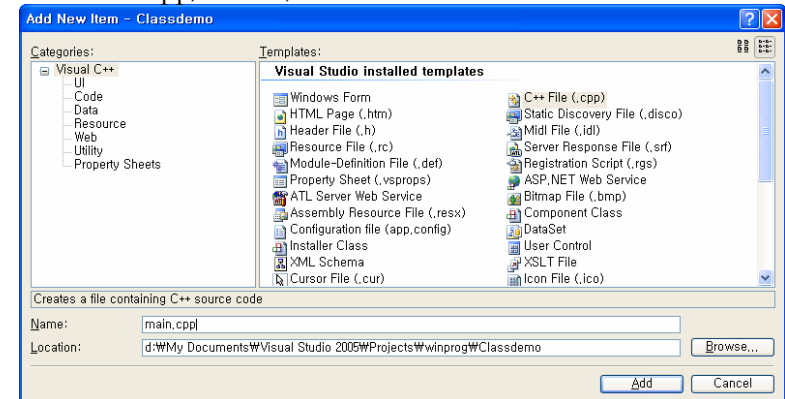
Add New Item - Classdemo

Categories:
Visual C++
UI
Code
Data
Resource
Web
Utility
Property Sheets

Templates:
Visual Studio installed templates

Windows Form
HTML Page (.htm)
Header File (.h)
Resource File (.rc)
Module-Definition File (.def)
Property Sheet (.vsprops)
ATL Server Web Service
Assembly Resource File (.resx)
Configuration file (app.config)
Installer Class
XML Schema
Cursor File (.cur)

C++ File (.cpp)
Static Discovery File (.disco)
Midl File (.idl)
Server Response File (.srf)
Registration Script (.rgs)
ASP.NET Web Service
Bitmap File (.bmp)
Component Class
DataSet
User Control
XSLT File
Icon File (.ico)

Creates a file containing C++ source code

Name: main.cpp
Location: d:₩My Documents₩Visual Studio 2005₩Projects₩winprog₩Classdemo

Browse...
Add
Cancel